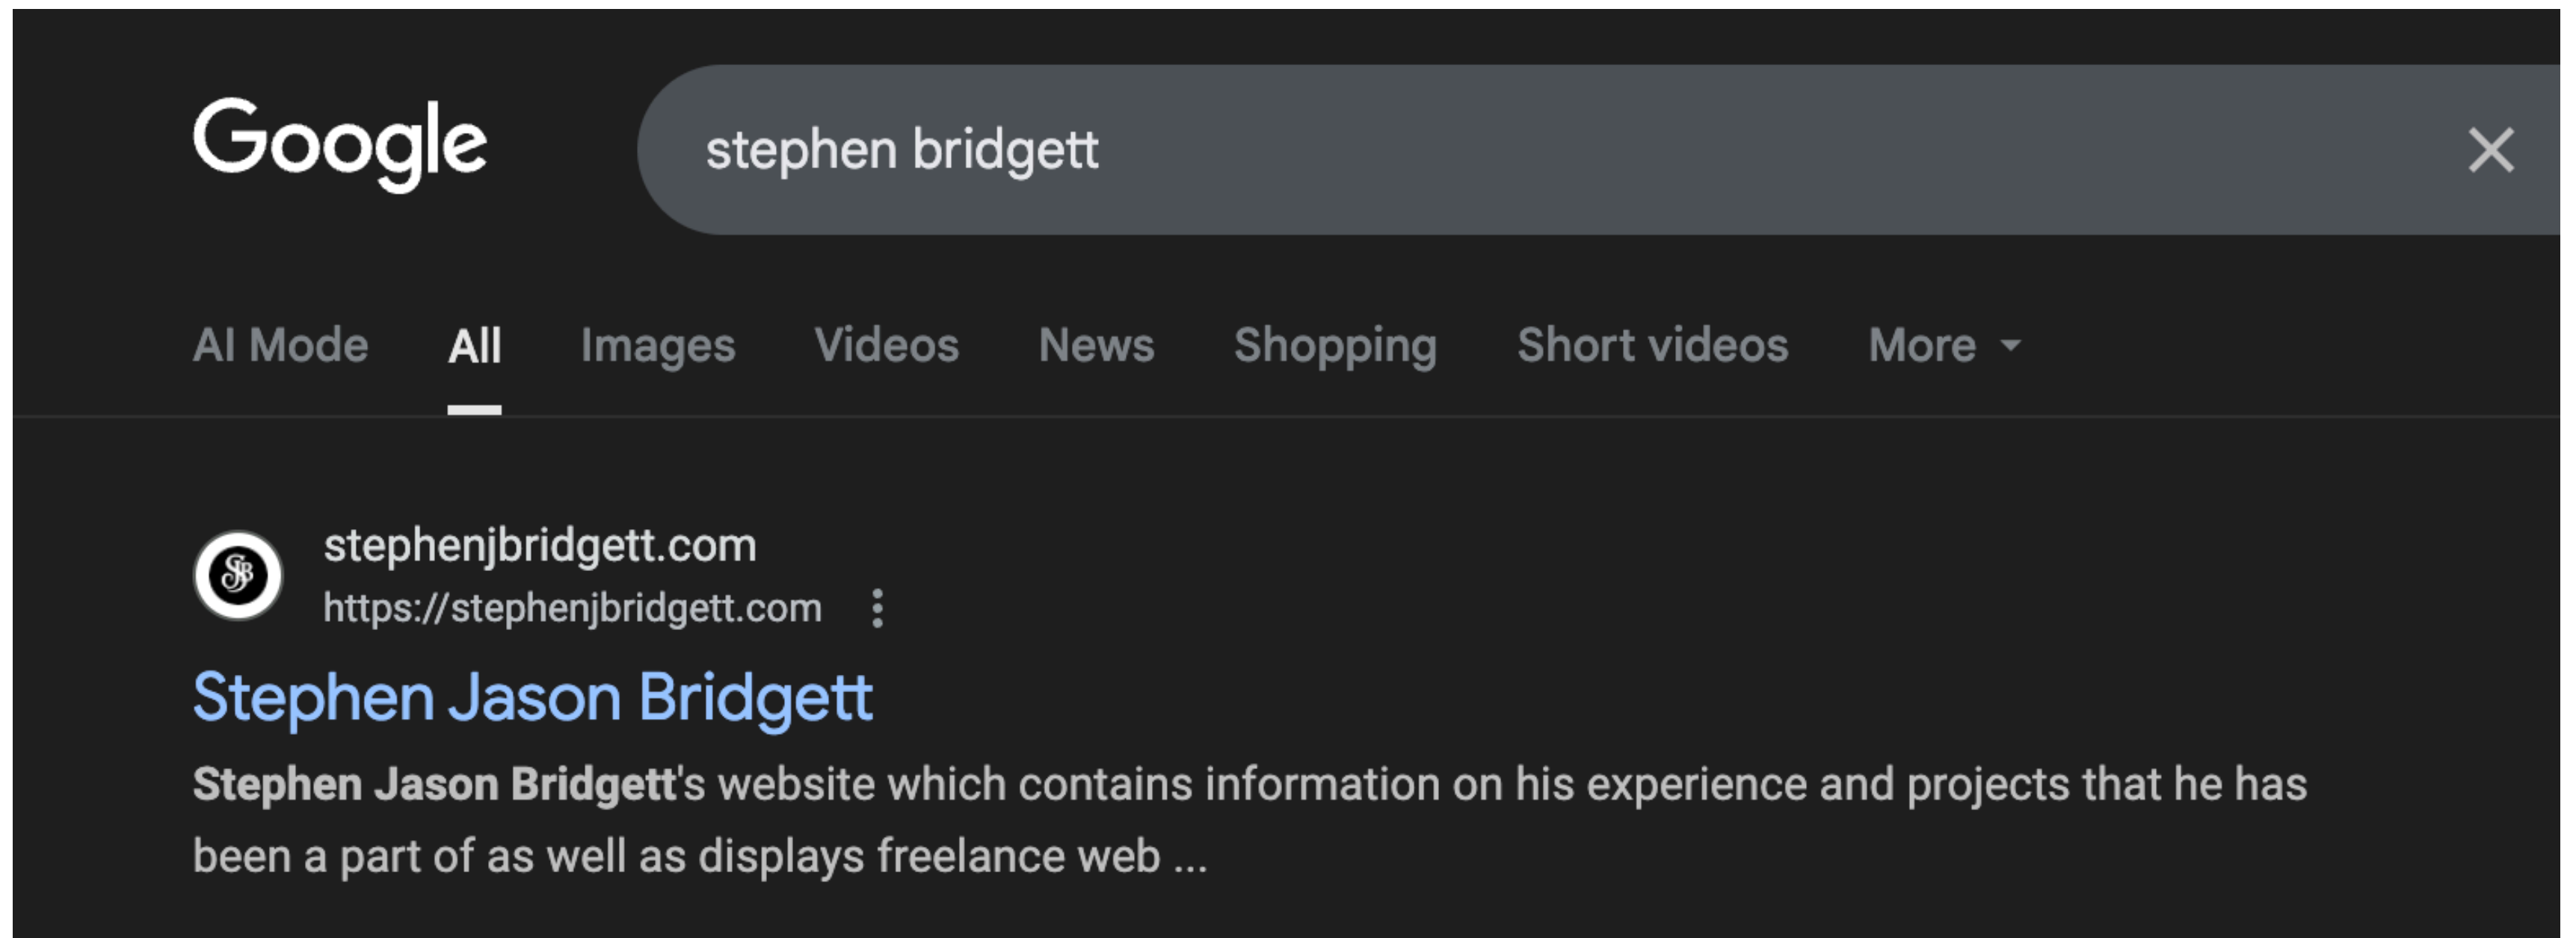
Google

stephen bridgett

AI Mode All Images Videos News Shopping Short videos More

SJB

stephenjbridgett.com
https://stephenjbridgett.com

Stephen Jason Bridgett

Stephen Jason Bridgett's website which contains information on his experience and projects that he has been a part of as well as displays freelance web ...